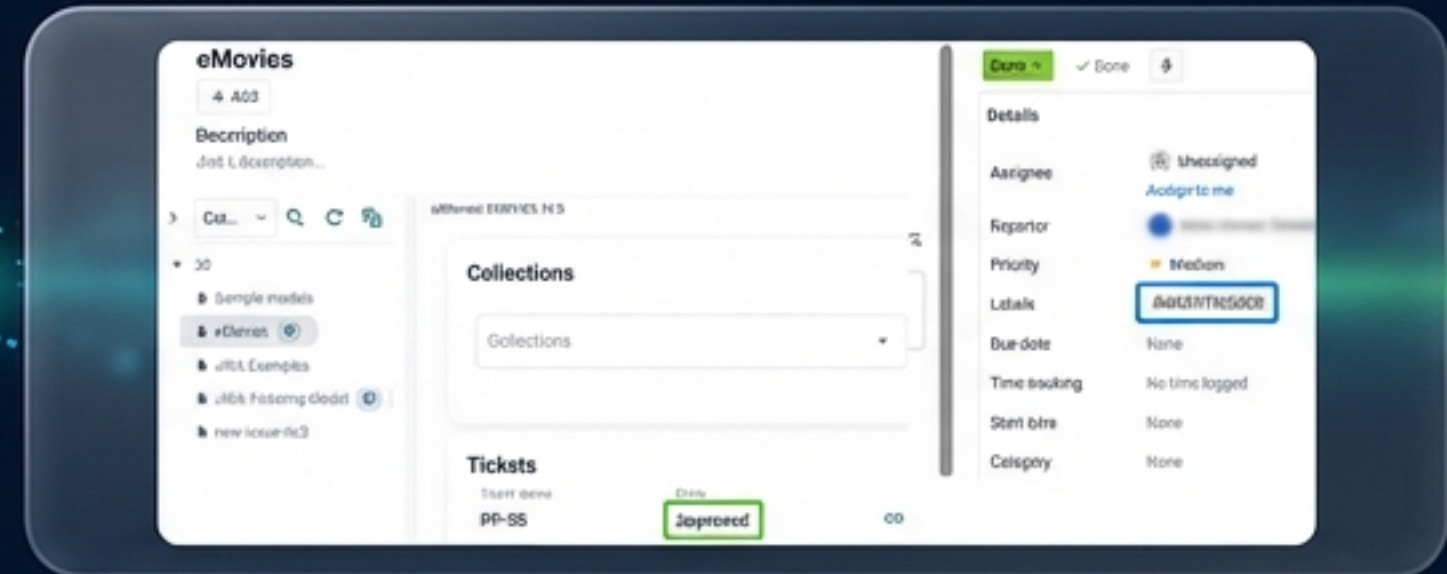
eMovies

+ Add

Bescription

Jist L Bescription...

Cu... 

▾ 30

Somple models

eClenet

uRL Compies

uRk Fesomg cledd

new iceue-hc3

uffenee tiaarves hi 5

Collections

Collections

Tickets

Tsert dene

PP-55

Dlels

Approved

Duro ▾ ✓ Done

Details

Assignee

Unassigned

Assign to me

Reporter

Priority

Medion

Labels

AGUSTITN5008

Due date

None

Time tracking

No time logged

Start bite

None

Category

None